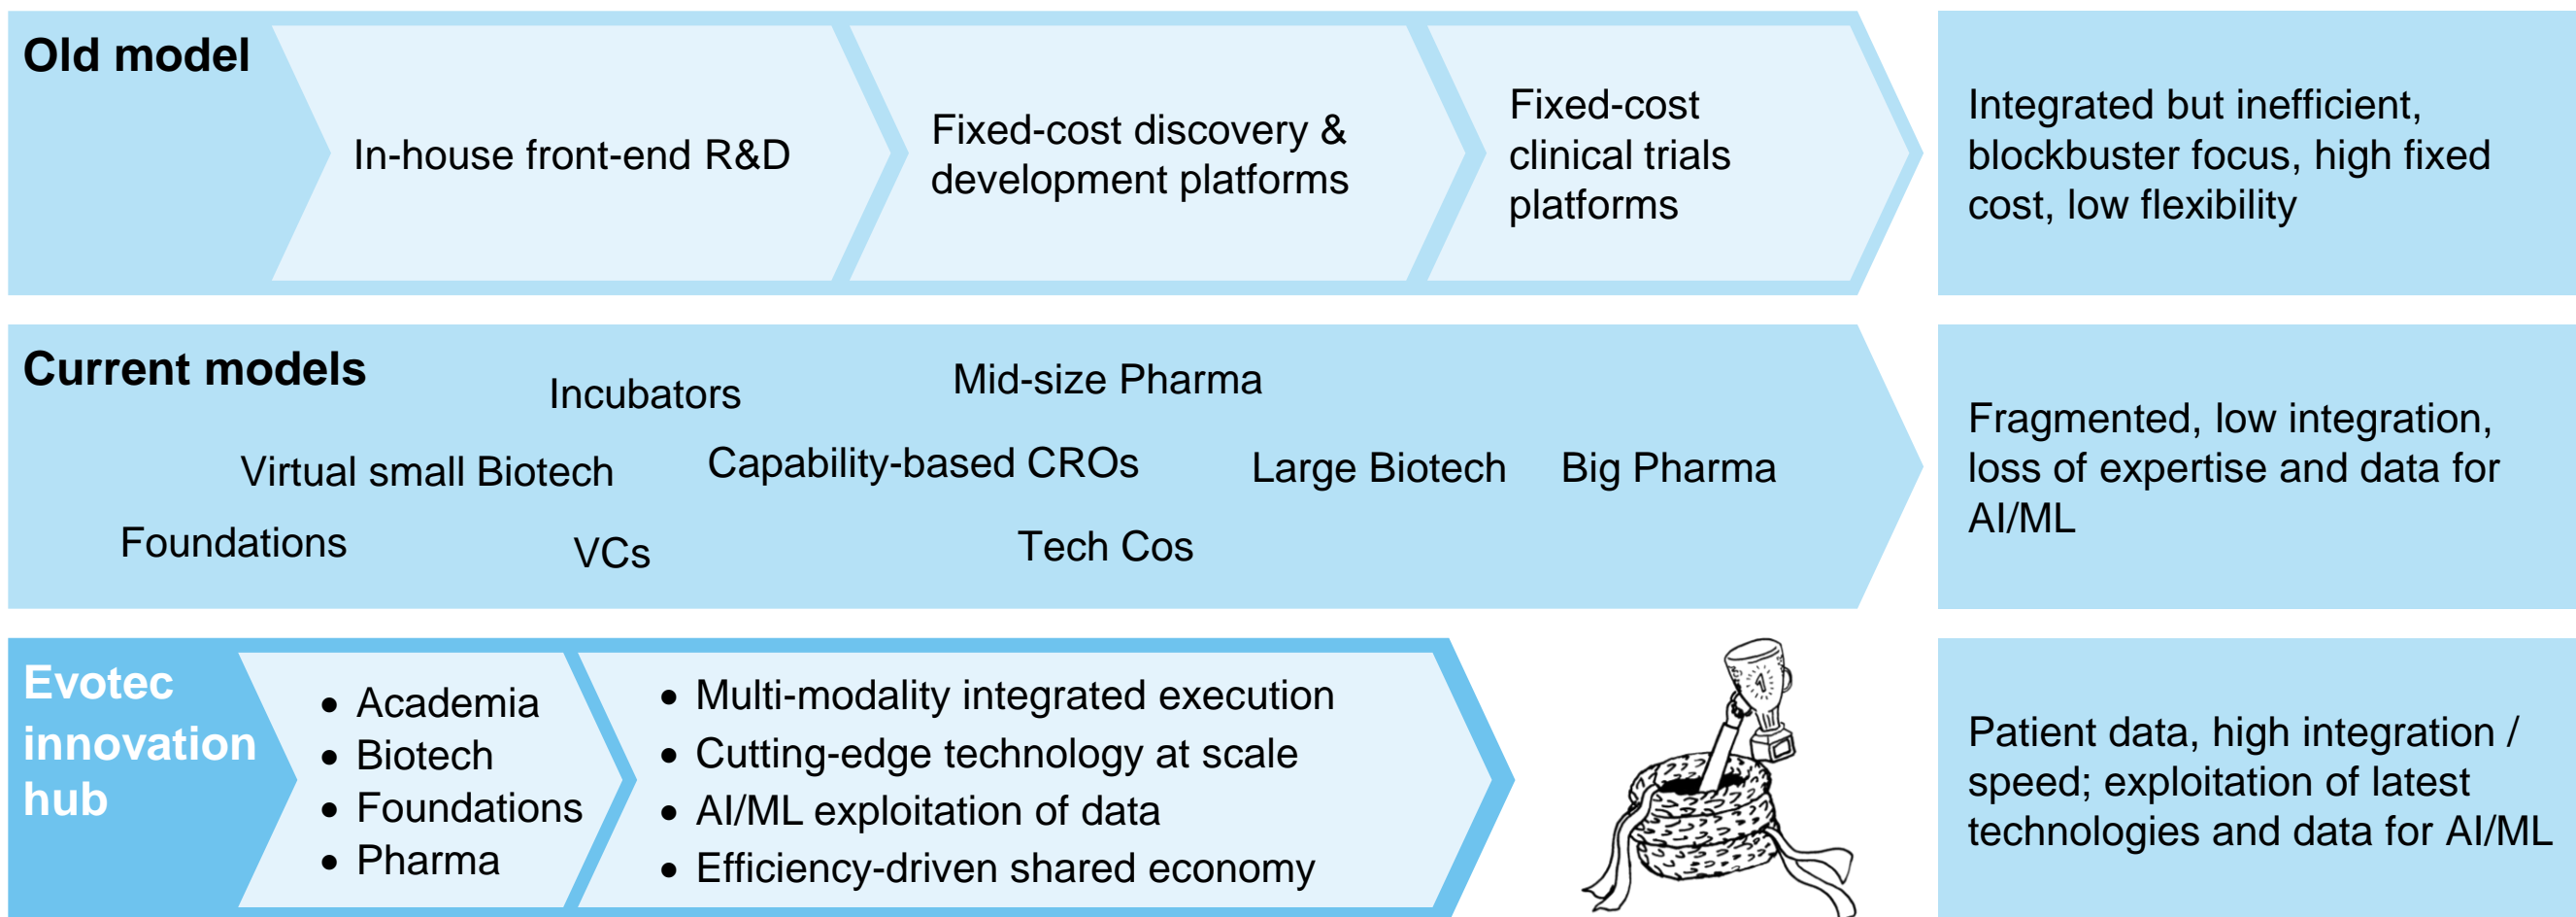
Old model

In-house front-end R&D

Fixed-cost discovery & development platforms

Fixed-cost clinical trials platforms

Integrated but inefficient, blockbuster focus, high fixed cost, low flexibility

Current models

Incubators

Mid-size Pharma

Virtual small Biotech

Capability-based CROs

Large Biotech

Big Pharma

Foundations

VCs

Tech Cos

Fragmented, low integration, loss of expertise and data for AI/ML

Evotec innovation hub

- Academia
- Biotech
- Foundations
- Pharma

- Multi-modality integrated execution
- Cutting-edge technology at scale
- AI/ML exploitation of data
- Efficiency-driven shared economy

Patient data, high integration / speed; exploitation of latest technologies and data for AI/ML